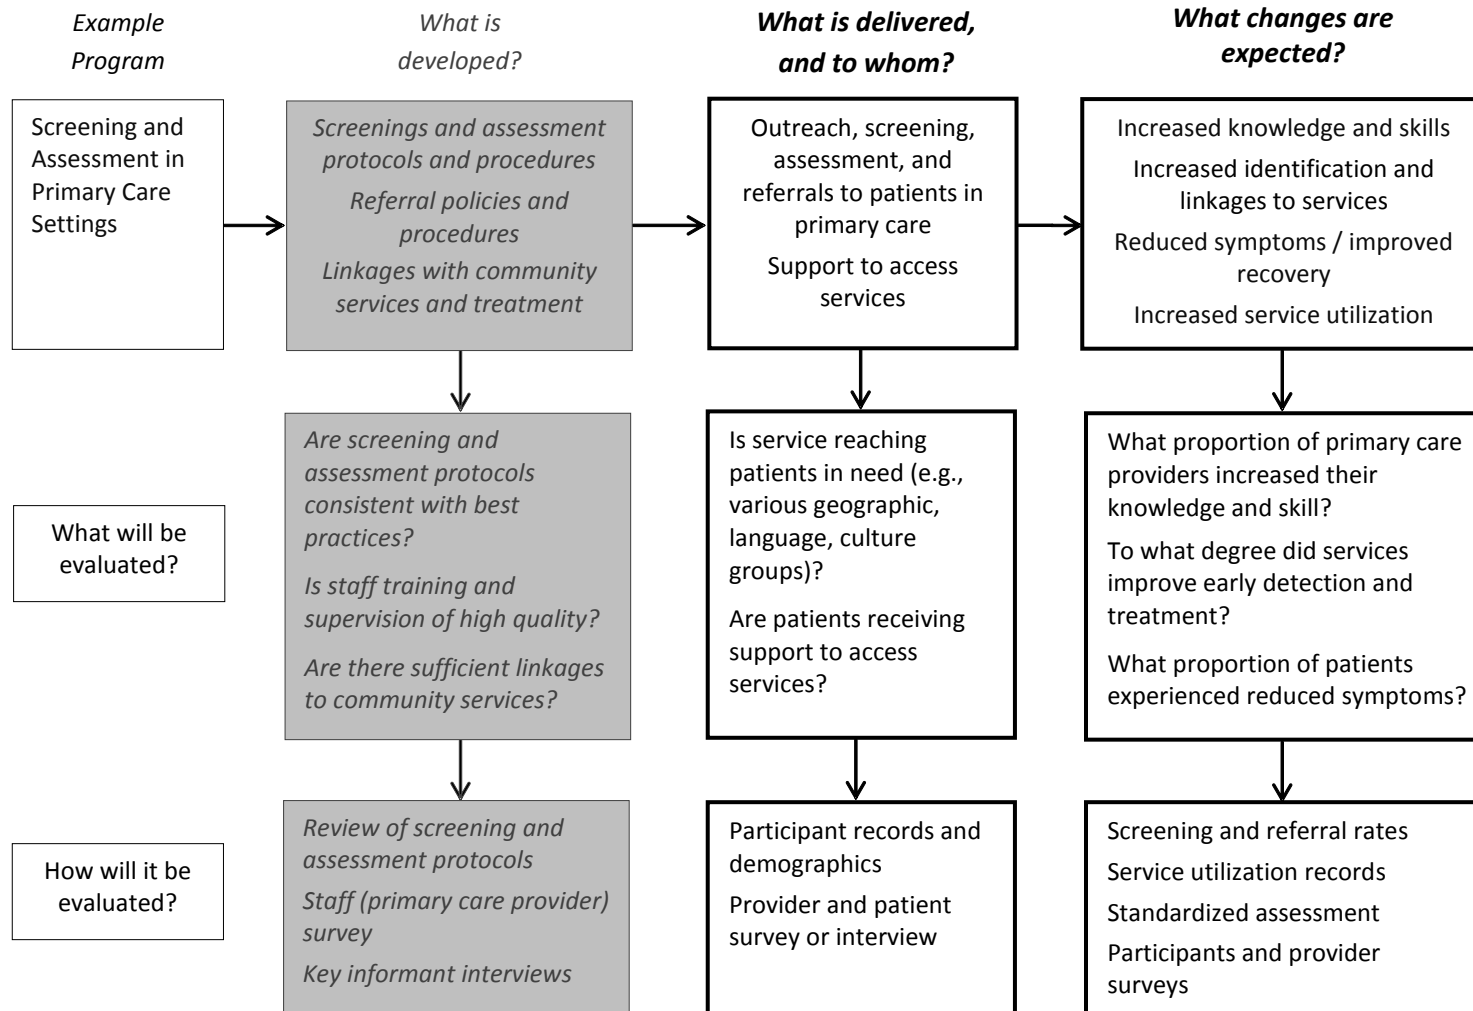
Example Program

What is developed?

What is delivered, and to whom?

What changes are expected?

Screening and Assessment in Primary Care Settings

Screenings and assessment protocols and procedures

Referral policies and procedures

Linkages with community services and treatment

Outreach, screening, assessment, and referrals to patients in primary care

Support to access services

Increased knowledge and skills

Increased identification and linkages to services

Reduced symptoms / improved recovery

Increased service utilization

What will be evaluated?

Are screening and assessment protocols consistent with best practices?

Is staff training and supervision of high quality?

Are there sufficient linkages to community services?

Is service reaching patients in need (e.g., various geographic, language, culture groups)?

Are patients receiving support to access services?

What proportion of primary care providers increased their knowledge and skill?

To what degree did services improve early detection and treatment?

What proportion of patients experienced reduced symptoms?

How will it be evaluated?

Review of screening and assessment protocols

Staff (primary care provider) survey

Key informant interviews

Participant records and demographics

Provider and patient survey or interview

Screening and referral rates

Service utilization records

Standardized assessment

Participants and provider surveys